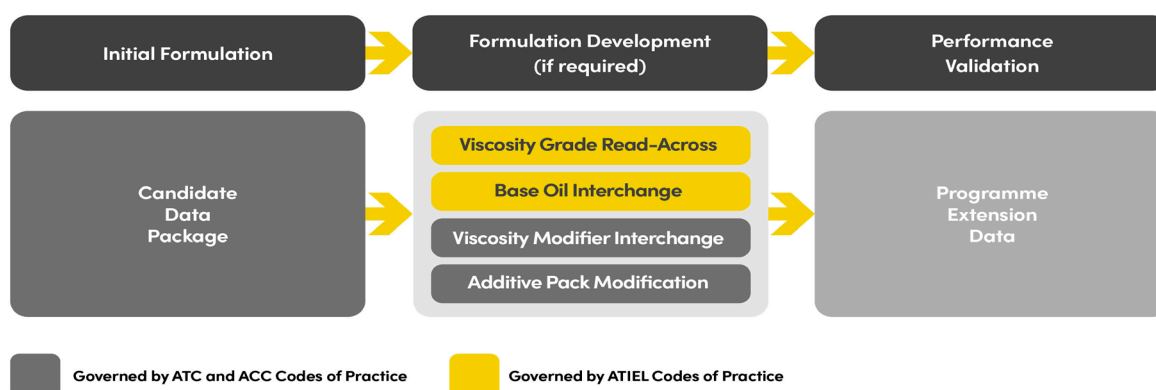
Initial Formulation

Formulation Development (if required)

Performance Validation

Candidate Data Package

Viscosity Grade Read-Across

Base Oil Interchange

Viscosity Modifier Interchange

Additive Pack Modification

Programme Extension Data

Governed by ATC and ACC Codes of Practice

Governed by ATIEL Codes of Practice